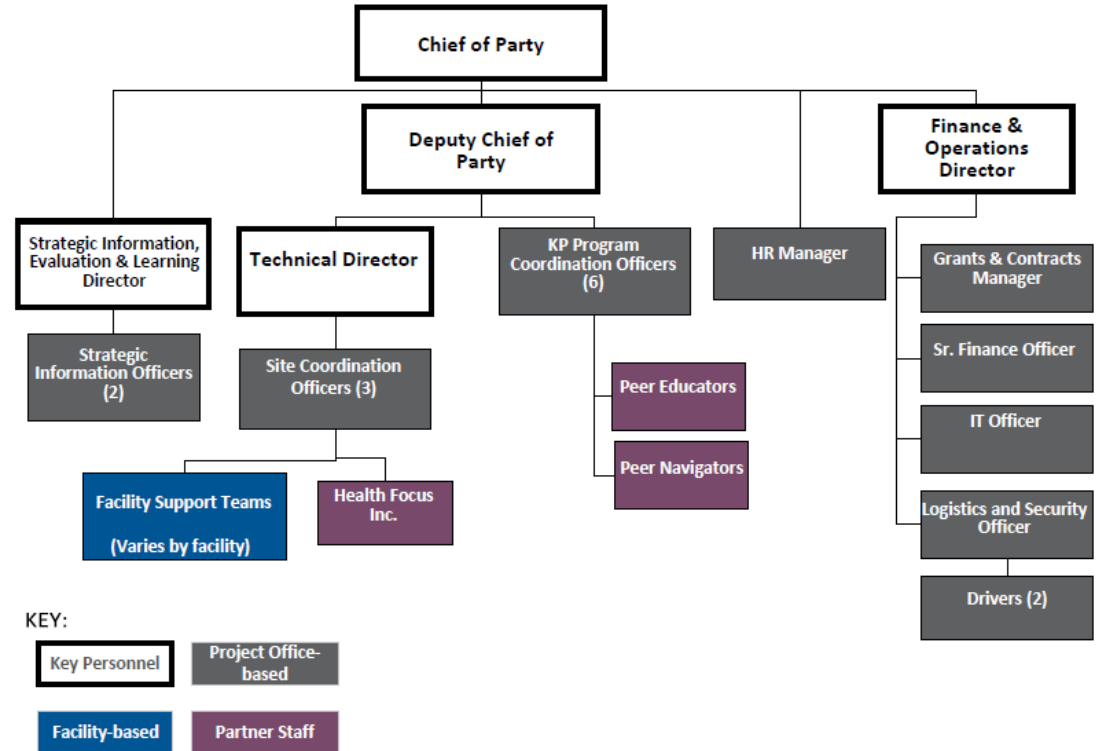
Chief of Party

Deputy Chief of Party

Finance & Operations Director

Strategic Information, Evaluation & Learning Director

Technical Director

KP Program Coordination Officers (6)

HR Manager

Grants & Contracts Manager

Strategic Information Officers (2)

Site Coordination Officers (3)

Peer Educators

Sr. Finance Officer

IT Officer

Peer Navigators

Facility Support Teams

(Varies by facility)

Health Focus Inc.

Logistics and Security Officer

Drivers (2)

KEY:

Key Personnel

Project Office-based

Facility-based

Partner Staff